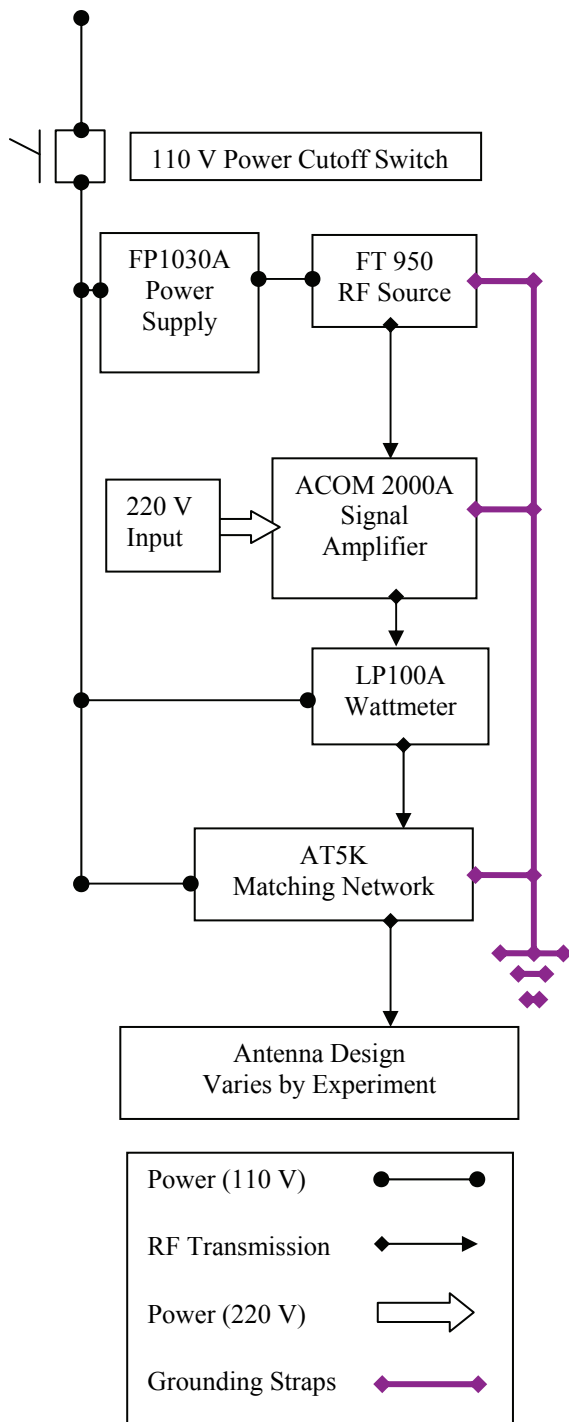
110 V Power Cutoff Switch

FP1030A Power Supply

FT 950 RF Source

220 V Input

ACOM 2000A Signal Amplifier

LP100A Wattmeter

AT5K Matching Network

Antenna Design Varies by Experiment

Power (110 V)

RF Transmission

Power (220 V)

Grounding Straps